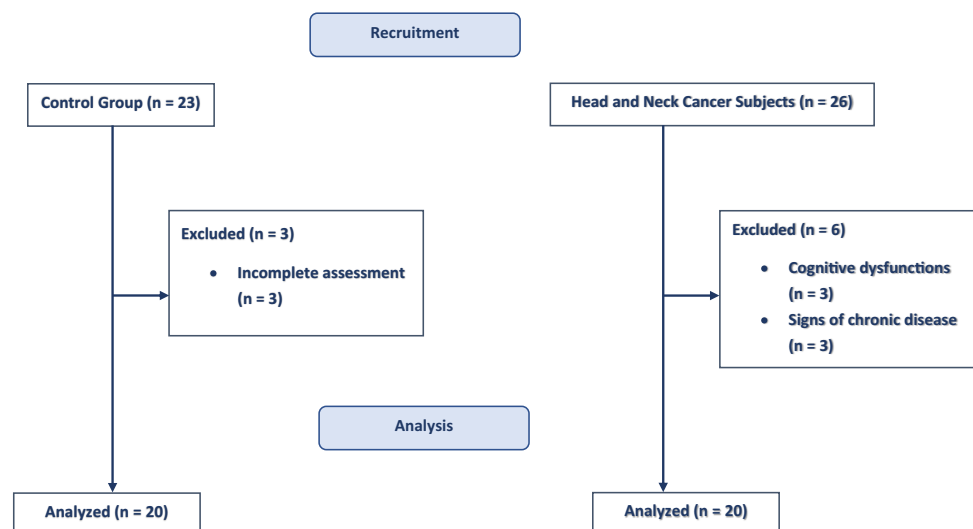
Recruitment

Control Group (n = 23)

Excluded (n = 3)

- Incomplete assessment (n = 3)

Head and Neck Cancer Subjects (n = 26)

Excluded (n = 6)

- Cognitive dysfunctions (n = 3)
- Signs of chronic disease (n = 3)

Analysis

Analyzed (n = 20)

Analyzed (n = 20)